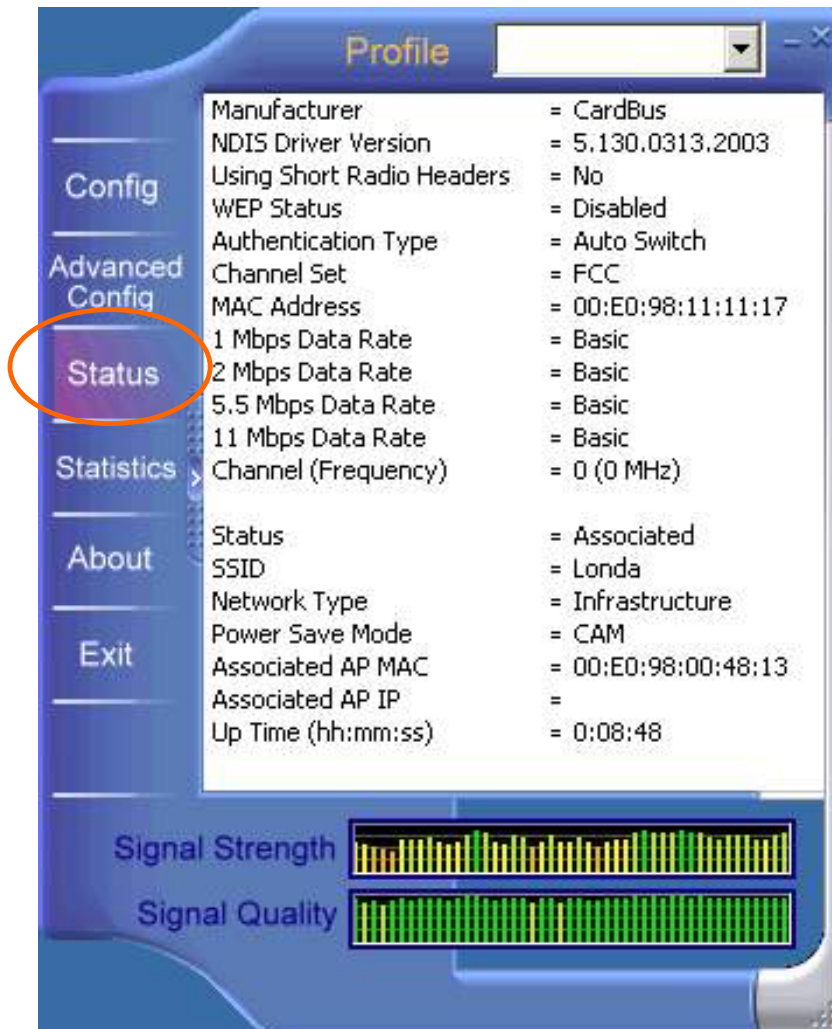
Profile

Config
Advanced Config
Status
Statistics
About
Exit

| | |
|---|---|
| Manufacturer | = CardBus |
| NDIS Driver Version | = 5.130.0313.2003 |
| Using Short Radio Headers | = No |
| WEP Status | = Disabled |
| Authentication Type | = Auto Switch |
| Channel Set | = FCC |
| MAC Address | = 00:E0:98:11:11:17 |
| 1 Mbps Data Rate | = Basic |
| 2 Mbps Data Rate | = Basic |
| 5.5 Mbps Data Rate | = Basic |
| 11 Mbps Data Rate | = Basic |
| Channel (Frequency) | = 0 (0 MHz) |
| | |
| Status | = Associated |
| SSID | = Londa |
| Network Type | = Infrastructure |
| Power Save Mode | = CAM |
| Associated AP MAC | = 00:E0:98:00:48:13 |
| Associated AP IP | = |
| Up Time (hh:mm:ss) | = 0:08:48 |

Signal Strength
Signal Quality